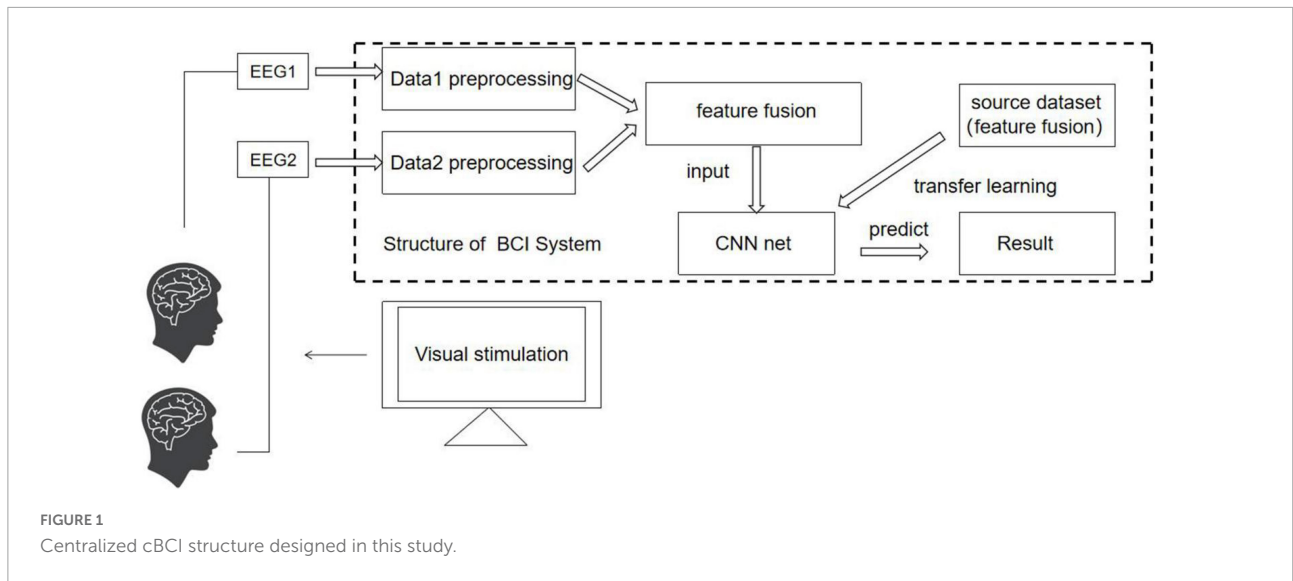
EEG1

Data1 preprocessing

feature fusion

source dataset (feature fusion)

EEG2

Data2 preprocessing

input

transfer learning

Structure of BCI System

CNN net

predict

Result

Visual stimulation

FIGURE 1

Centralized cBCI structure designed in this study.